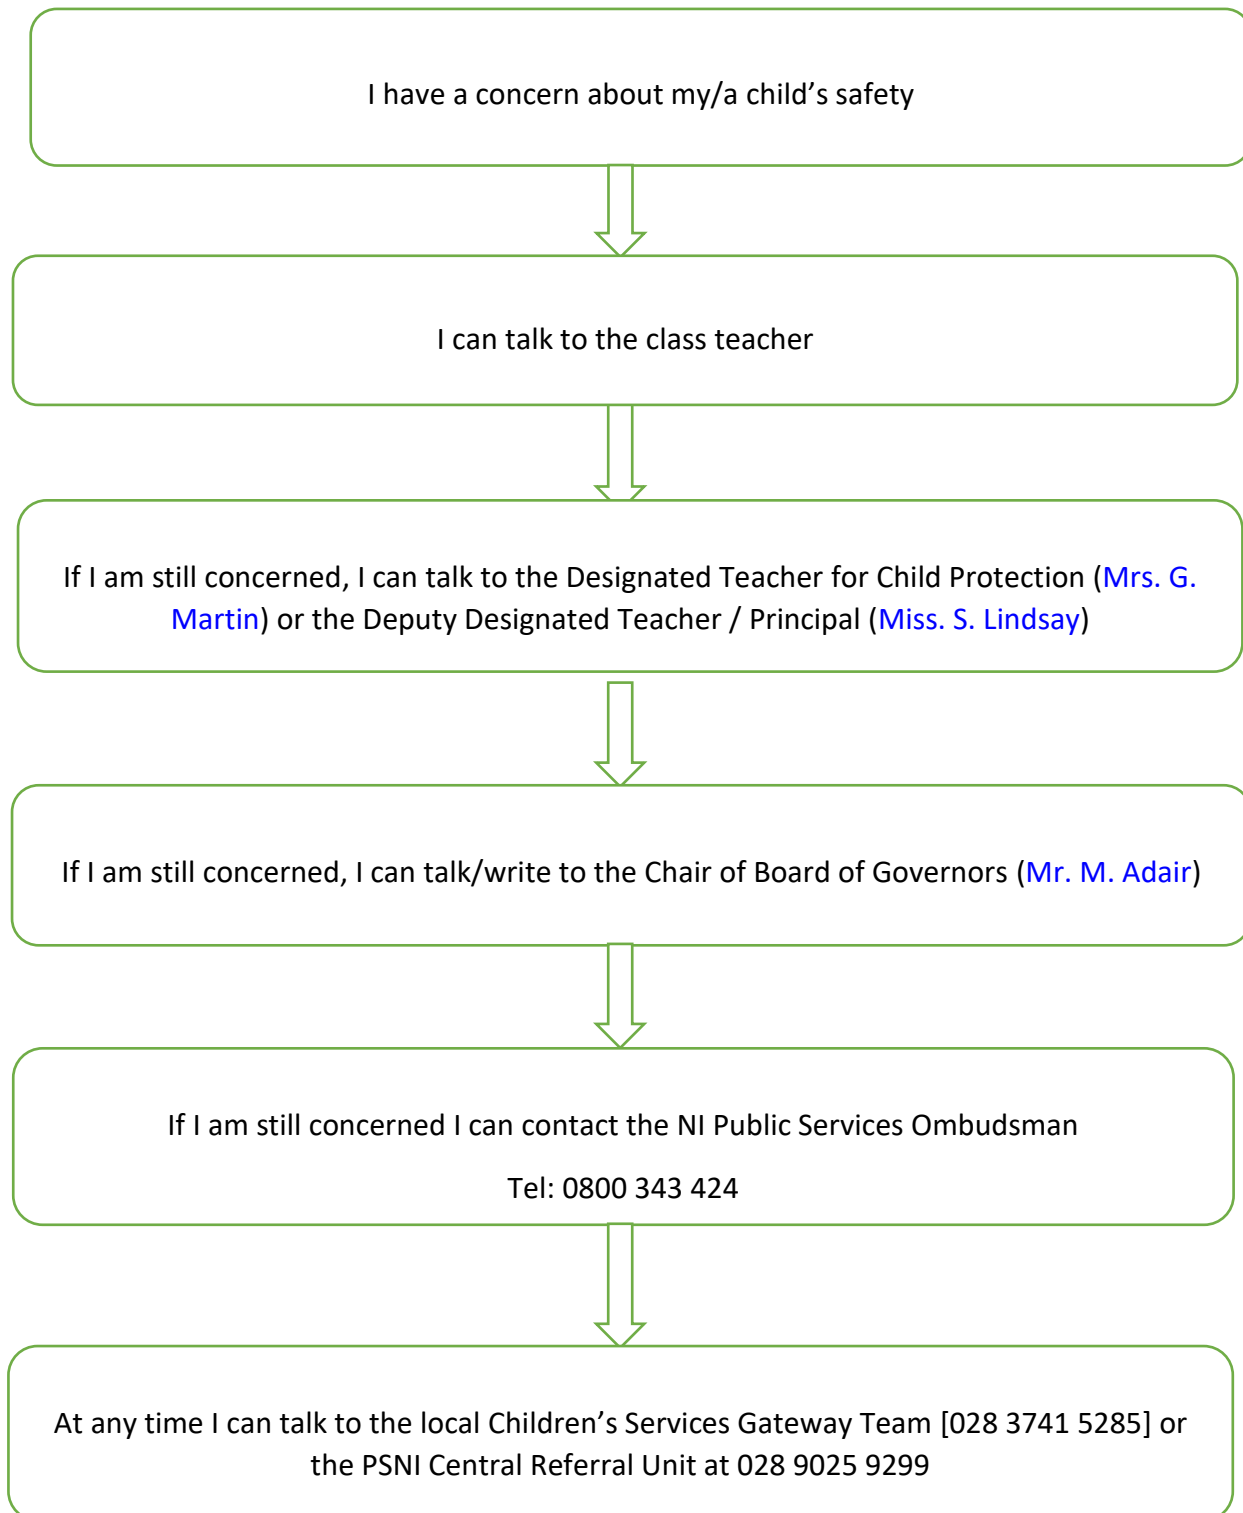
I have a concern about my/a child’s safety

I can talk to the class teacher

If I am still concerned, I can talk to the Designated Teacher for Child Protection (Mrs. G. Martin) or the Deputy Designated Teacher / Principal (Miss. S. Lindsay)

If I am still concerned, I can talk/write to the Chair of Board of Governors (Mr. M. Adair)

If I am still concerned I can contact the NI Public Services Ombudsman

Tel: 0800 343 424

At any time I can talk to the local Children’s Services Gateway Team [028 3741 5285] or the PSNI Central Referral Unit at 028 9025 9299